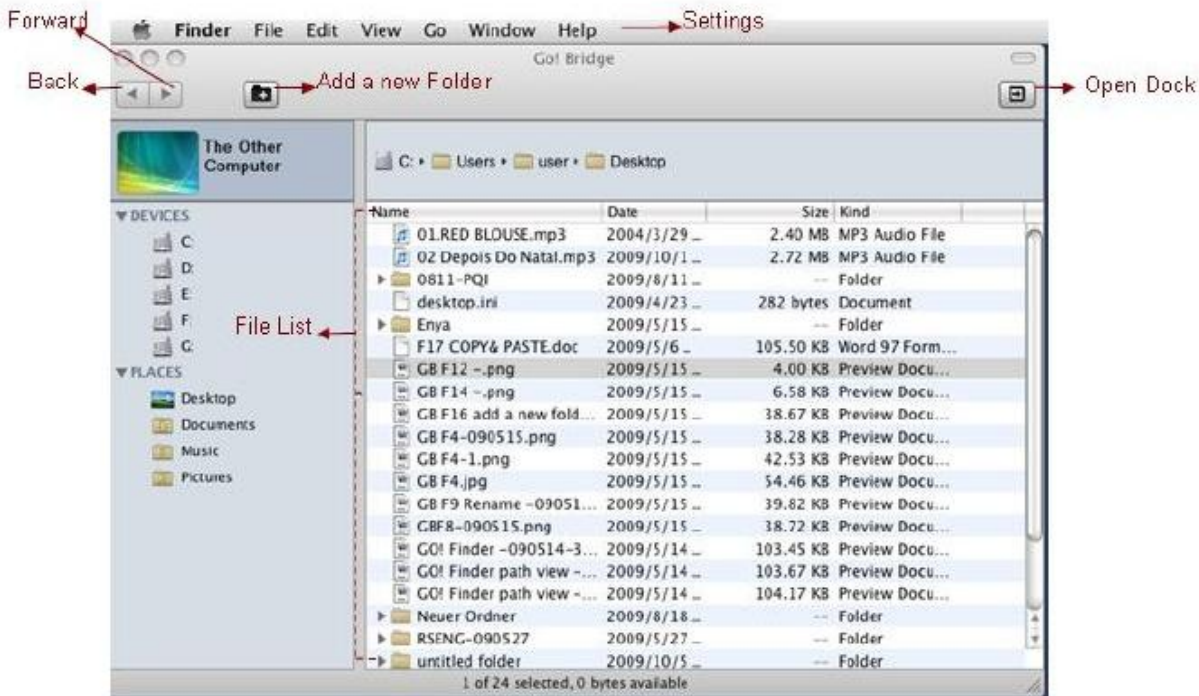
Forward
Finder File Edit View Go Window Help
Settings
Go! Bridge
Back
Add a new Folder
Open Dock

The Other Computer

C: ▸ Users ▸ user ▸ Desktop

▼DEVICES
C:
D:
E:
F:
G:
▼PLACES
Desktop
Documents
Music
Pictures

File List

| Name | Date | Size | Kind |
|---|---|---|---|
| 01.RED BLOUSE.mp3 | 2004/3/29 ... | 2.40 MB | MP3 Audio File |
| 02 Depois Do Natal.mp3 | 2009/10/1 ... | 2.72 MB | MP3 Audio File |
| 0811-PQI | 2009/8/11 ... | -- | Folder |
| desktop.ini | 2009/4/23 ... | 282 bytes | Document |
| Enya | 2009/5/15 ... | -- | Folder |
| F17 COPY& PASTE.doc | 2009/5/6 ... | 105.50 KB | Word 97 Form... |
| GB F12 -.png | 2009/5/15 ... | 4.00 KB | Preview Docu... |
| GB F14 -.png | 2009/5/15 ... | 6.58 KB | Preview Docu... |
| GB F16 add a new fold... | 2009/5/15 ... | 38.67 KB | Preview Docu... |
| GB F4-090515.png | 2009/5/15 ... | 38.28 KB | Preview Docu... |
| GB F4-1.png | 2009/5/15 ... | 42.53 KB | Preview Docu... |
| GB F4.jpg | 2009/5/15 ... | 54.46 KB | Preview Docu... |
| GB F9 Rename -09051... | 2009/5/15 ... | 39.82 KB | Preview Docu... |
| GBF8-090515.png | 2009/5/15 ... | 38.72 KB | Preview Docu... |
| GO! Finder -090514-3... | 2009/5/14 ... | 103.45 KB | Preview Docu... |
| GO! Finder path view -... | 2009/5/14 ... | 103.67 KB | Preview Docu... |
| GO! Finder path view -... | 2009/5/14 ... | 104.17 KB | Preview Docu... |
| Neuer Ordner | 2009/8/18 ... | -- | Folder |
| RSENG-090527 | 2009/5/27 ... | -- | Folder |
| untitled folder | 2009/10/5 ... | -- | Folder |

1 of 24 selected, 0 bytes available